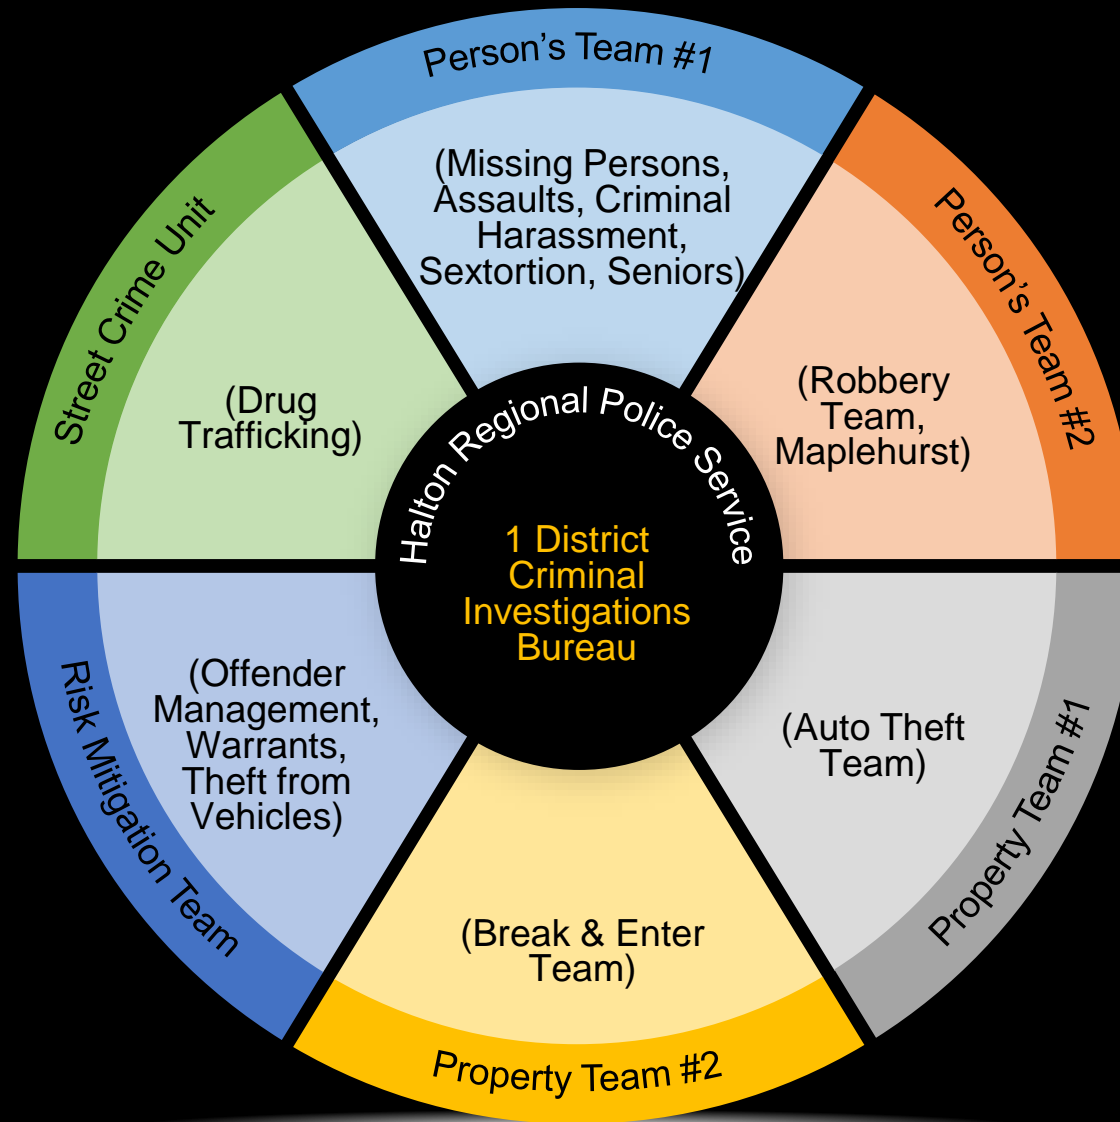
Halton Regional Police Service

1 District Criminal Investigations Bureau

Person's Team #1

(Missing Persons, Assaults, Criminal Harassment, Sextortion, Seniors)

Person's Team #2

(Robbery Team, Maplehurst)

Property Team #1

(Auto Theft Team)

Property Team #2

(Break & Enter Team)

Risk Mitigation Team

(Offender Management, Warrants, Theft from Vehicles)

Street Crime Unit

(Drug Trafficking)